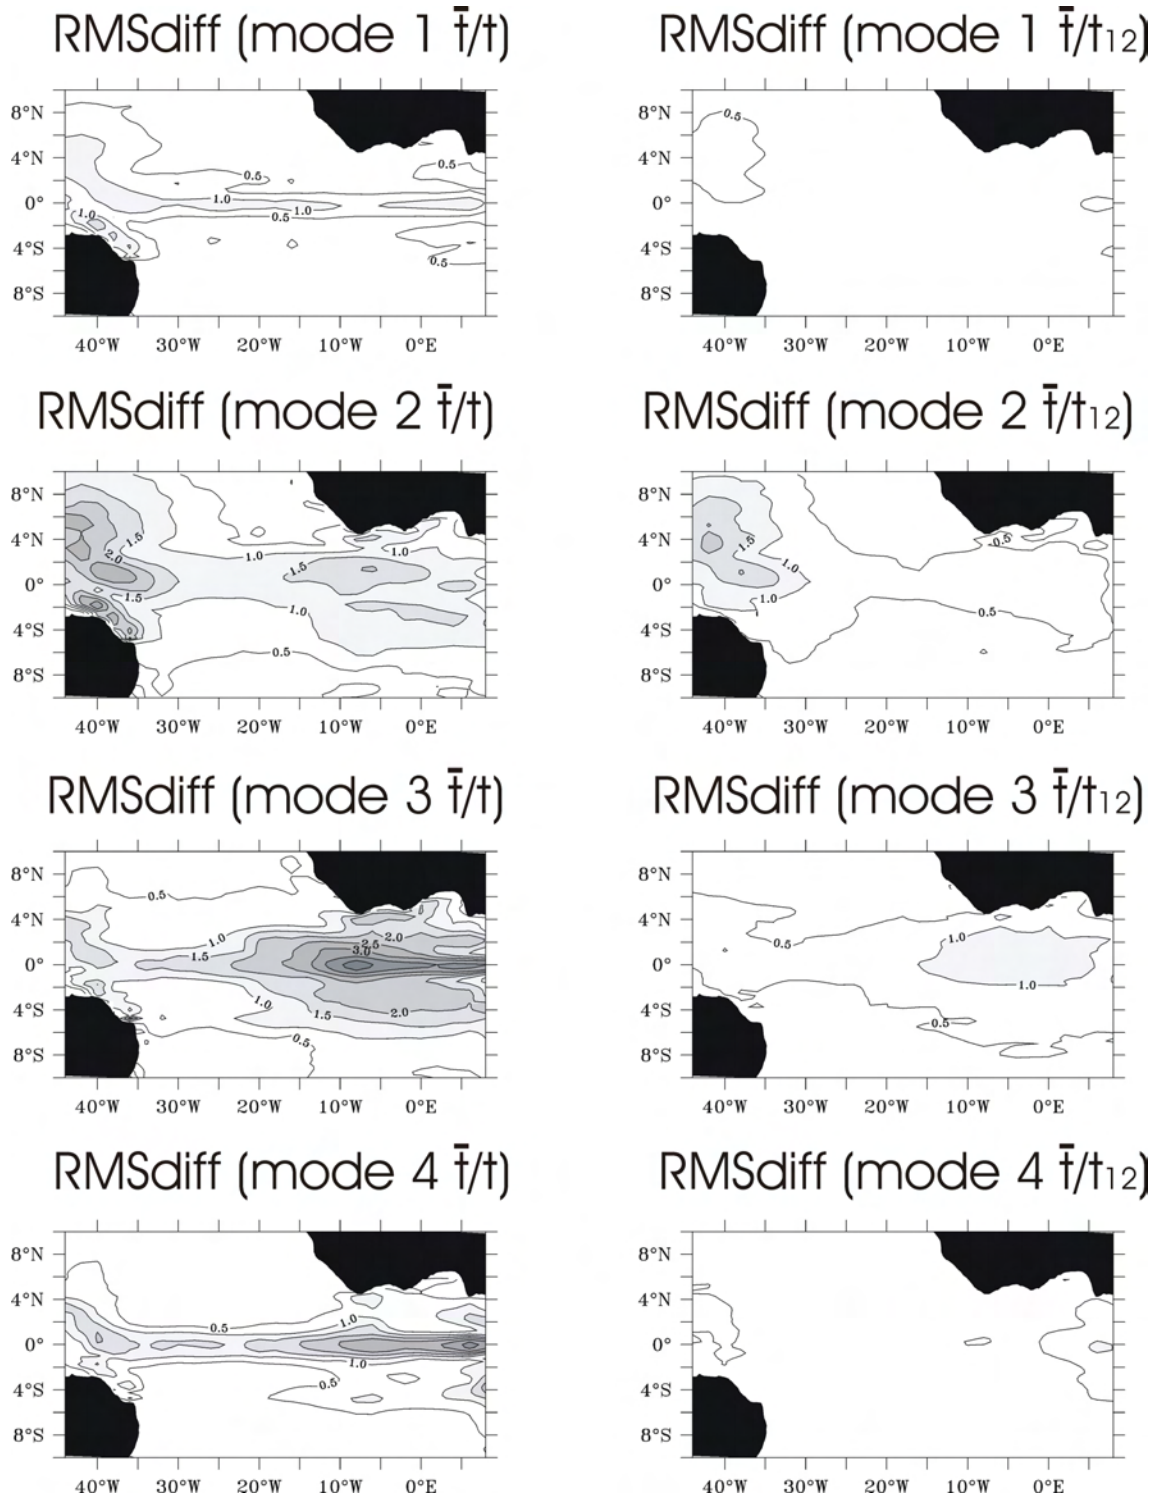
RMSdiff (mode 1 $\bar{t}/t$)

8°N
4°N
0°
4°S
8°S

0.5
0.5
1.0
1.0
0.5
1.0
0.5

40°W 30°W 20°W 10°W 0°E

RMSdiff (mode 1 $\bar{t}/t_{12}$)

8°N
4°N
0°
4°S
8°S

0.5

40°W 30°W 20°W 10°W 0°E

RMSdiff (mode 2 $\bar{t}/t$)

8°N
4°N
0°
4°S
8°S

1.5
2.0
1.5
1.0
1.0
1.5
1.0
0.5

40°W 30°W 20°W 10°W 0°E

RMSdiff (mode 2 $\bar{t}/t_{12}$)

8°N
4°N
0°
4°S
8°S

1.5
1.0
1.0
0.5
0.5

40°W 30°W 20°W 10°W 0°E

RMSdiff (mode 3 $\bar{t}/t$)

8°N
4°N
0°
4°S
8°S

0.5
1.0
1.5
3.0
2.5
2.0
1.0
1.5
2.0
0.5

40°W 30°W 20°W 10°W 0°E

RMSdiff (mode 3 $\bar{t}/t_{12}$)

8°N
4°N
0°
4°S
8°S

0.5
1.0
1.0
0.5

40°W 30°W 20°W 10°W 0°E

RMSdiff (mode 4 $\bar{t}/t$)

8°N
4°N
0°
4°S
8°S

0.5
1.0
1.0
0.5

40°W 30°W 20°W 10°W 0°E

RMSdiff (mode 4 $\bar{t}/t_{12}$)

8°N
4°N
0°
4°S
8°S

40°W 30°W 20°W 10°W 0°E